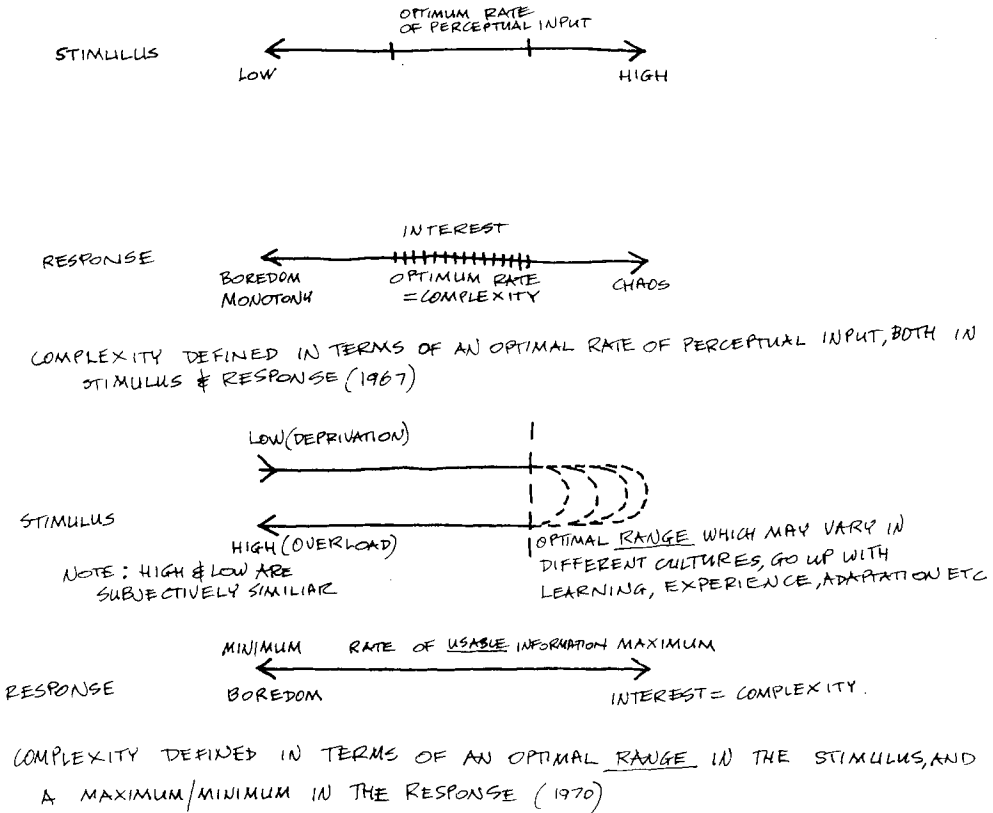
OPTIMUM RATE OF PERCEPTUAL INPUT

STIMULUS

LOW HIGH

INTEREST

RESPONSE

BOREDOM MONOTONY

OPTIMUM RATE =COMPLEXITY

CHAOS

COMPLEXITY DEFINED IN TERMS OF AN OPTIMAL RATE OF PERCEPTUAL INPUT, BOTH IN STIMULUS & RESPONSE (1967)

LOW (DEPRIVATION)

STIMULUS

HIGH (OVERLOAD)

OPTIMAL RANGE WHICH MAY VARY IN DIFFERENT CULTURES, GO UP WITH LEARNING, EXPERIENCE, ADAPTATION ETC

NOTE: HIGH & LOW ARE SUBJECTIVELY SIMILIAR

MINIMUM RATE OF USABLE INFORMATION MAXIMUM

RESPONSE

BOREDOM

INTEREST = COMPLEXITY.

COMPLEXITY DEFINED IN TERMS OF AN OPTIMAL RANGE IN THE STIMULUS, AND A MAXIMUM/MINIMUM IN THE RESPONSE (1970)